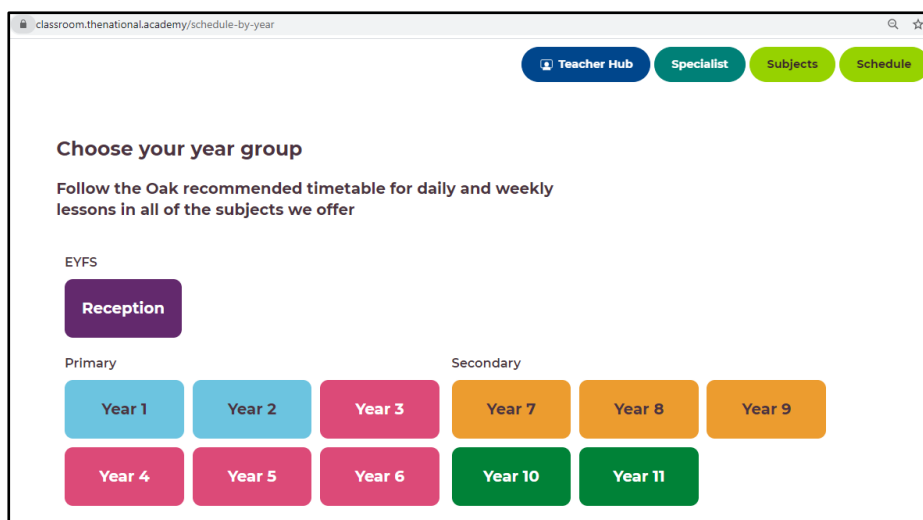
classroom.thenational.academy/schedule-by-year

Teacher Hub
Specialist
Subjects
Schedule

Choose your year group

Follow the Oak recommended timetable for daily and weekly lessons in all of the subjects we offer

EYFS

Reception

Primary

Year 1
Year 2
Year 3
Year 4
Year 5
Year 6

Secondary

Year 7
Year 8
Year 9
Year 10
Year 11